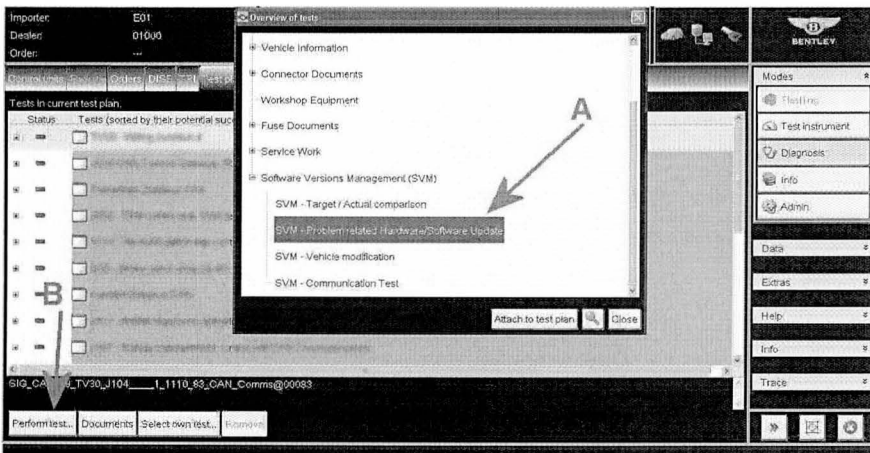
Importer: E01
Dealer: 01000
Order: ...

Control units Results Orders DISS TPI Test plan

Tests in current test plan.

Status Tests (sorted by their potential success)

Overview of tests

Vehicle Information

Connector Documents

Workshop Equipment

Fuse Documents

Service Work

Software Versions Management (SVM)

SVM - Target / Actual comparison

SVM - Problem related Hardware/Software Update

SVM - Vehicle modification

SVM - Communication Test

Attach to test plan Close

A

B

SIG_CA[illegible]_TV30_J104____1_1110_83_CAN_Comms@00083

Perform test... Documents Select own test... Remove

BENTLEY

Modes

Flashing

Test instrument

Diagnosis

Info

Admin

Data

Extras

Help

Info

Trace